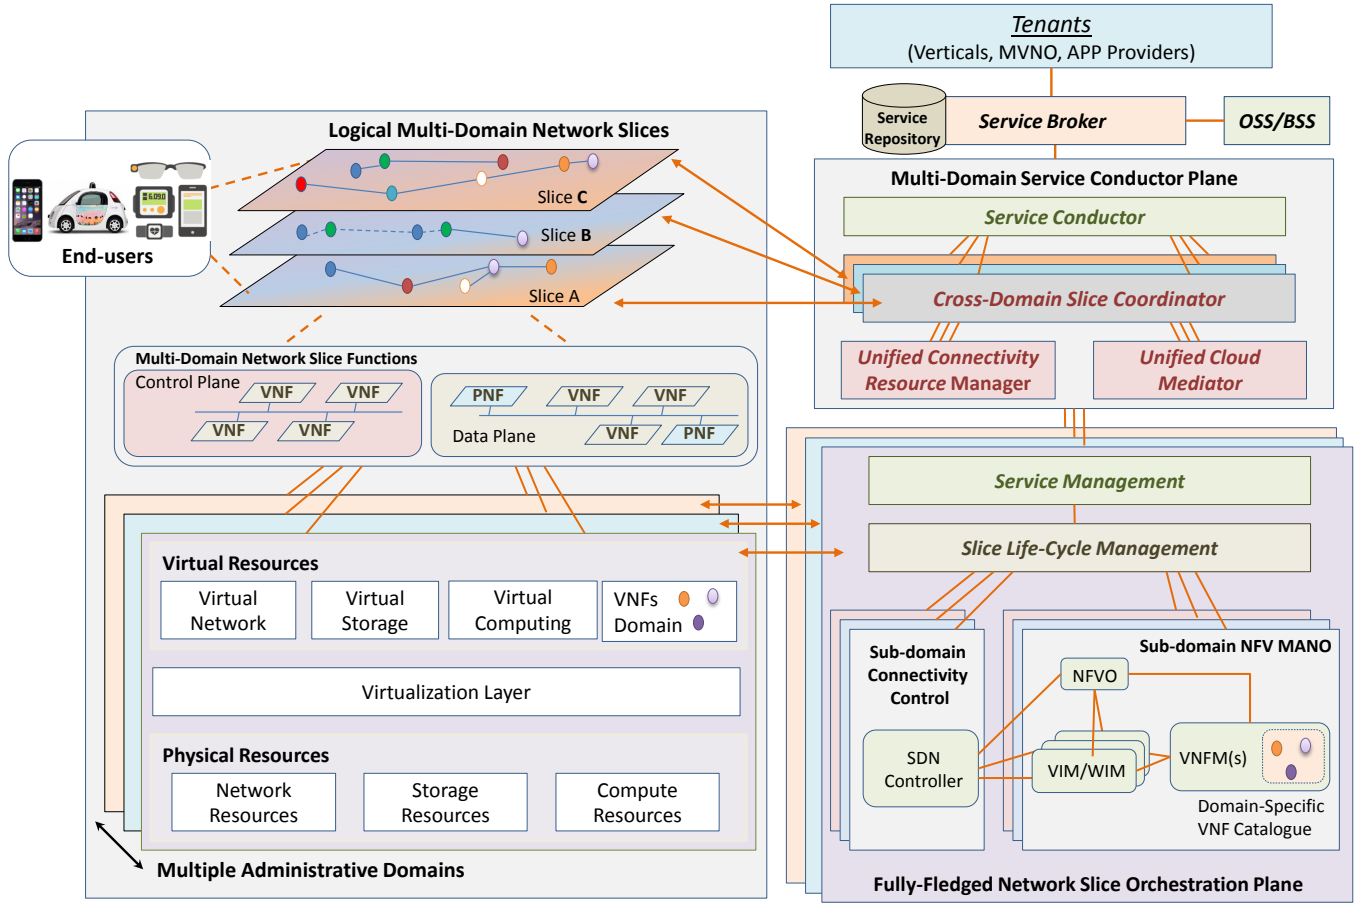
Tenants
(Verticals, MVNO, APP Providers)

Service Repository

Service Broker

OSS/BSS

Logical Multi-Domain Network Slices

Slice C

Slice B

Slice A

End-users

Multi-Domain Service Conductor Plane

Service Conductor

Cross-Domain Slice Coordinator

Unified Connectivity Resource Manager

Unified Cloud Mediator

Multi-Domain Network Slice Functions

Control Plane

VNF VNF VNF VNF

PNF VNF VNF

Data Plane

VNF PNF

Service Management

Slice Life-Cycle Management

Virtual Resources

Virtual Network

Virtual Storage

Virtual Computing

VNFs Domain

Virtualization Layer

Physical Resources

Network Resources

Storage Resources

Compute Resources

Multiple Administrative Domains

Sub-domain Connectivity Control

SDN Controller

Sub-domain NFV MANO

NFVO

VIM/WIM

VNFM(s)

Domain-Specific VNF Catalogue

Fully-Fledged Network Slice Orchestration Plane